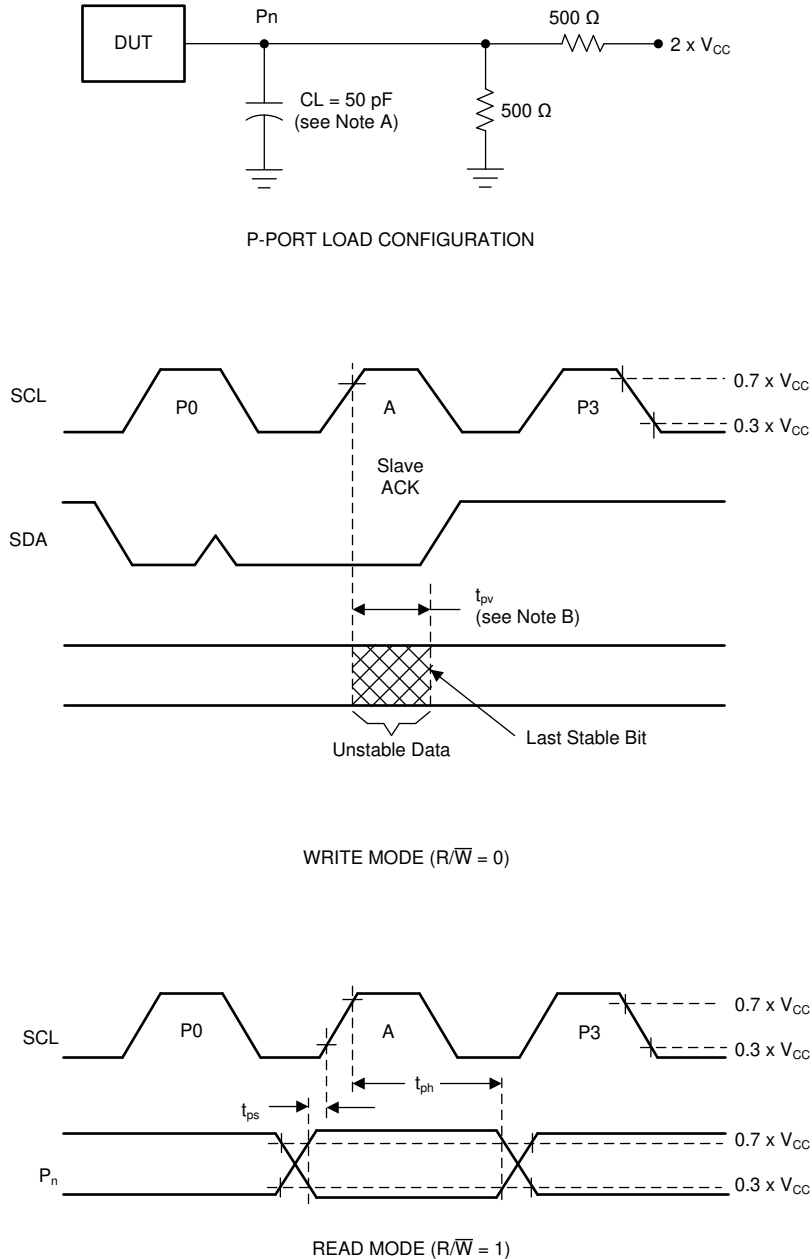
DUT

Pn

500 Ω

$2 \times V_{CC}$

CL = 50 pF (see Note A)

500 Ω

P-PORT LOAD CONFIGURATION

SCL

P0

A

P3

$0.7 \times V_{CC}$

$0.3 \times V_{CC}$

Slave ACK

SDA

$t_{pv}$ (see Note B)

Unstable Data

Last Stable Bit

WRITE MODE ($R/\overline{W} = 0$)

SCL

P0

A

P3

$0.7 \times V_{CC}$

$0.3 \times V_{CC}$

$t_{ps}$

$t_{ph}$

$P_n$

$0.7 \times V_{CC}$

$0.3 \times V_{CC}$

READ MODE ($R/\overline{W} = 1$)